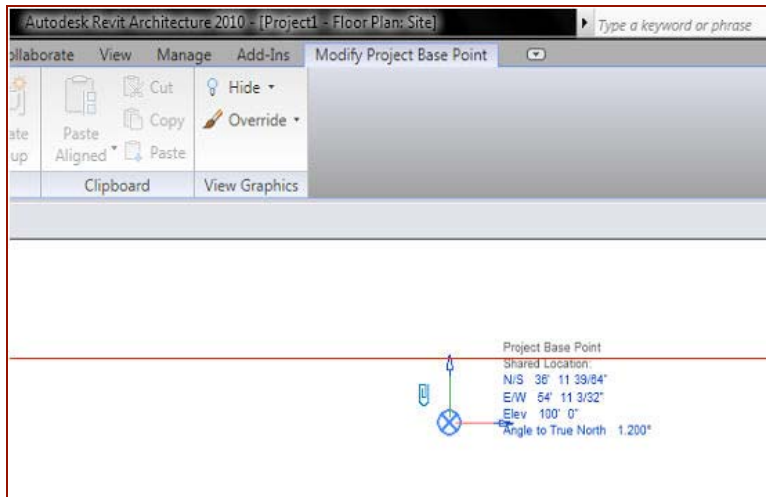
Autodesk Revit Architecture 2010 - [Project1 - Floor Plan: Site]

Type a keyword or phrase

ollaborate View Manage Add-Ins Modify Project Base Point

ate up

Paste Aligned

Cut

Copy

Paste

Hide

Override

Clipboard

View Graphics

Project Base Point
Shared Location:
N/S 36' 11 39/64"
E/W 54' 11 3/32"
Elev 100' 0"
Angle to True North 1.200°